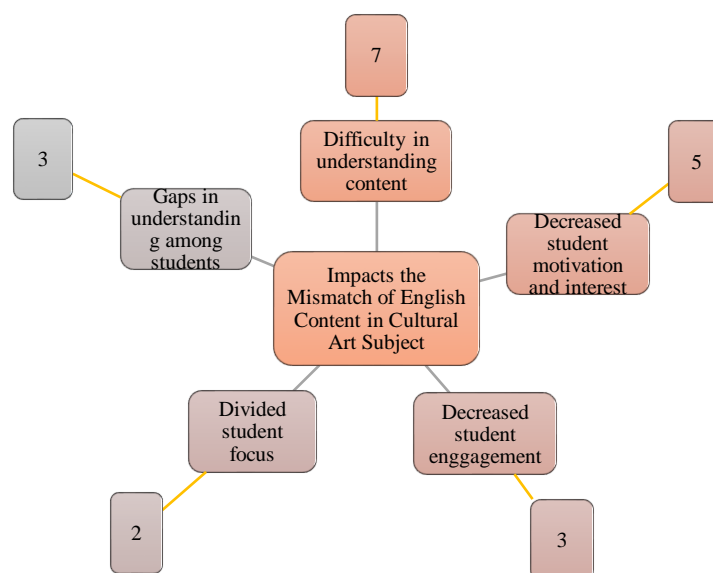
7

Difficulty in understanding content

3

Gaps in understandin g among students

5

Decreased student motivation and interest

Impacts the Mismatch of English Content in Cultural Art Subject

Divided student focus

Decreased student enggagement

2

3